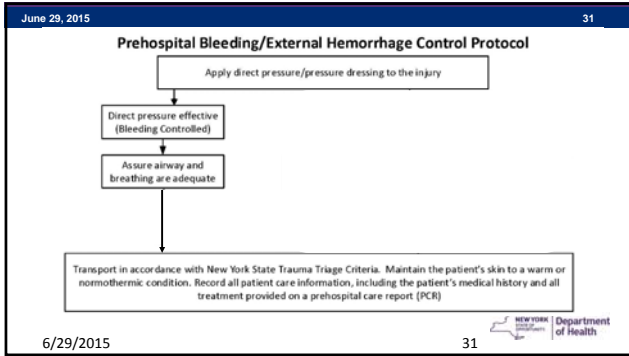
June 29, 2015

31

Prehospital Bleeding/External Hemorrhage Control Protocol

Apply direct pressure/pressure dressing to the injury

Direct pressure effective (Bleeding Controlled)

Assure airway and breathing are adequate

Transport in accordance with New York State Trauma Triage Criteria. Maintain the patient's skin to a warm or normothermic condition. Record all patient care information, including the patient's medical history and all treatment provided on a prehospital care report (PCR)

NEW YORK STATE OF OPPORTUNITY. Department of Health

6/29/2015

31